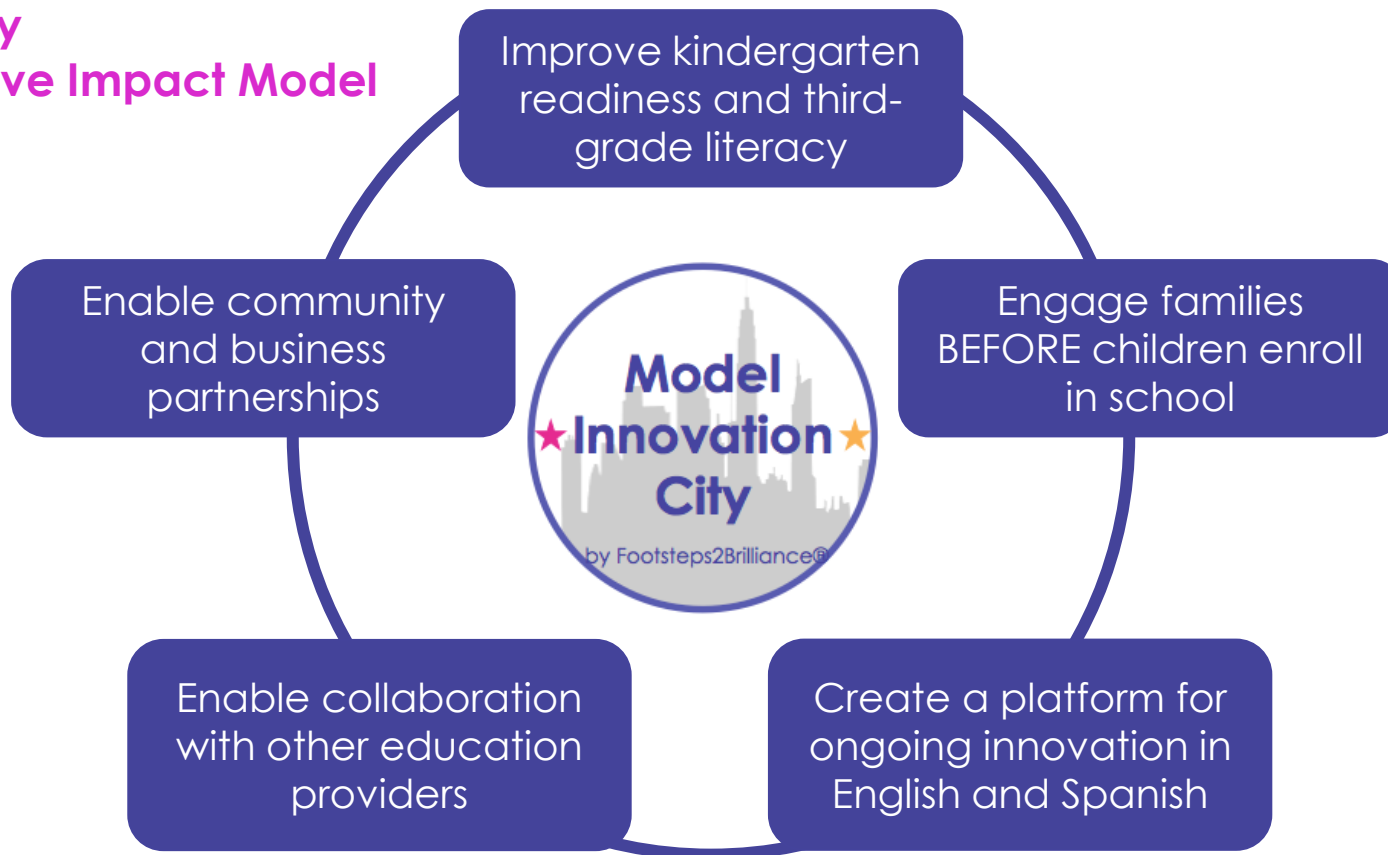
y
ve Impact Model

Improve kindergarten readiness and third-grade literacy

Engage families BEFORE children enroll in school

Create a platform for ongoing innovation in English and Spanish

Enable collaboration with other education providers

Enable community and business partnerships

Model ★Innovation★ City
by Footsteps2Brilliance®